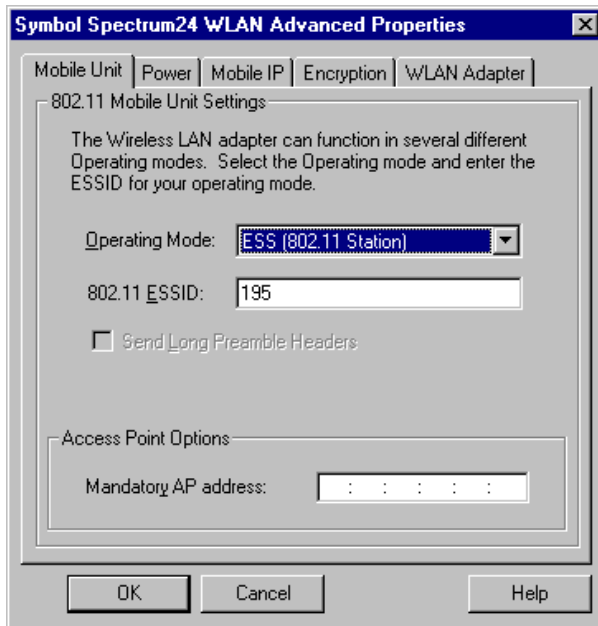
Symbol Spectrum24 WLAN Advanced Properties

Mobile Unit | Power | Mobile IP | Encryption | WLAN Adapter

802.11 Mobile Unit Settings

The Wireless LAN adapter can function in several different Operating modes. Select the Operating mode and enter the ESSID for your operating mode.

Operating Mode: ESS (802.11 Station)

802.11 ESSID: 195

Send Long Preamble Headers

Access Point Options

Mandatory AP address: : : : : :

OK Cancel Help